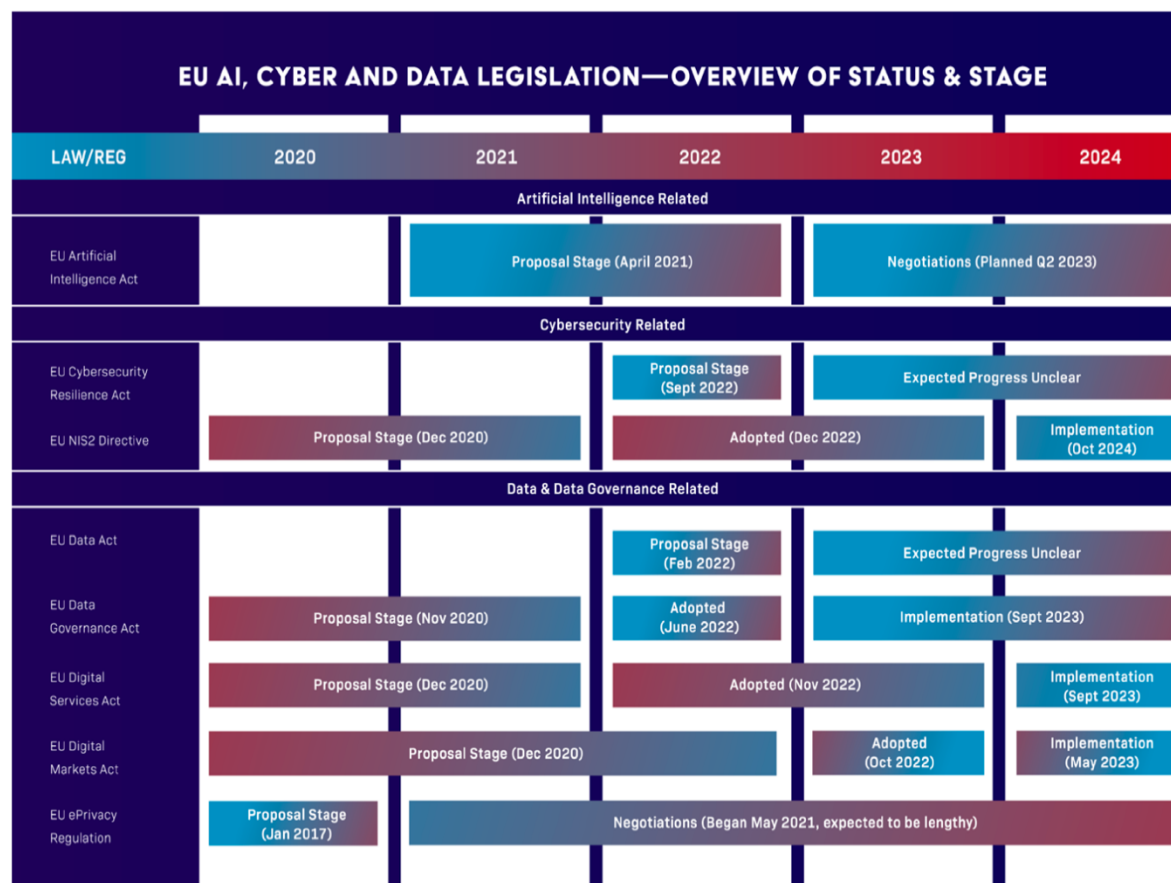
EU AI, CYBER AND DATA LEGISLATION—OVERVIEW OF STATUS & STAGE

| LAW/REG | 2020 | 2021 | 2022 | 2023 | 2024 |
|---|---|---|---|---|---|

Artificial Intelligence Related

EU Artificial Intelligence Act — Proposal Stage (April 2021) — Negotiations (Planned Q2 2023)

Cybersecurity Related

EU Cybersecurity Resilience Act — Proposal Stage (Sept 2022) — Expected Progress Unclear

EU NIS2 Directive — Proposal Stage (Dec 2020) — Adopted (Dec 2022) — Implementation (Oct 2024)

Data & Data Governance Related

EU Data Act — Proposal Stage (Feb 2022) — Expected Progress Unclear

EU Data Governance Act — Proposal Stage (Nov 2020) — Adopted (June 2022) — Implementation (Sept 2023)

EU Digital Services Act — Proposal Stage (Dec 2020) — Adopted (Nov 2022) — Implementation (Sept 2023)

EU Digital Markets Act — Proposal Stage (Dec 2020) — Adopted (Oct 2022) — Implementation (May 2023)

EU ePrivacy Regulation — Proposal Stage (Jan 2017) — Negotiations (Began May 2021, expected to be lengthy)